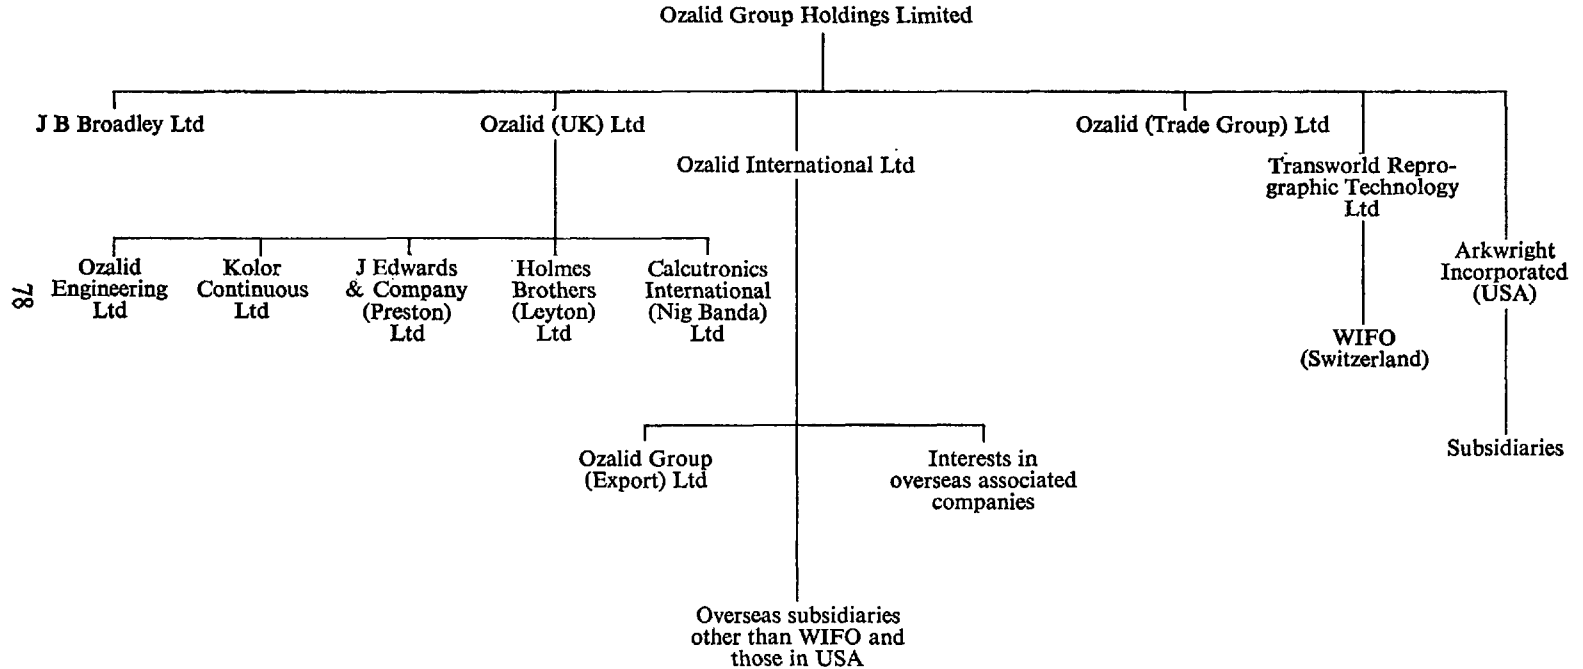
Ozalid Group Holdings Limited

J B Broadley Ltd

Ozalid (UK) Ltd

Ozalid International Ltd

Ozalid (Trade Group) Ltd

Transworld Reprographic Technology Ltd

Arkwright Incorporated (USA)

78

Ozalid Engineering Ltd

Kolor Continuous Ltd

J Edwards & Company (Preston) Ltd

Holmes Brothers (Leyton) Ltd

Calcutronics International (Nig Banda) Ltd

WIFO (Switzerland)

Subsidiaries

Ozalid Group (Export) Ltd

Interests in overseas associated companies

Overseas subsidiaries other than WIFO and those in USA